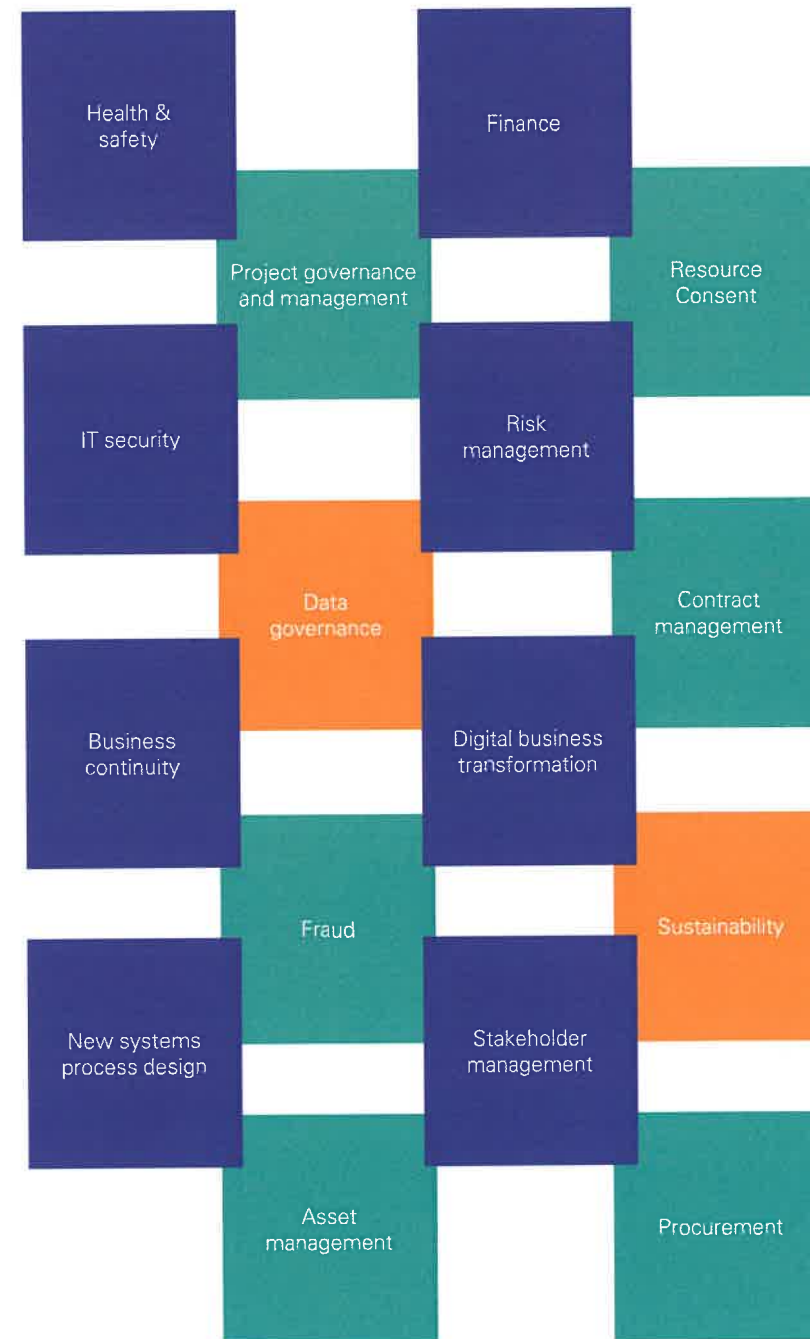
Health & safety

Finance

Project governance and management

Resource Consent

IT security

Risk management

Data governance

Contract management

Business continuity

Digital business transformation

Fraud

Sustainability

New systems process design

Stakeholder management

Asset management

Procurement